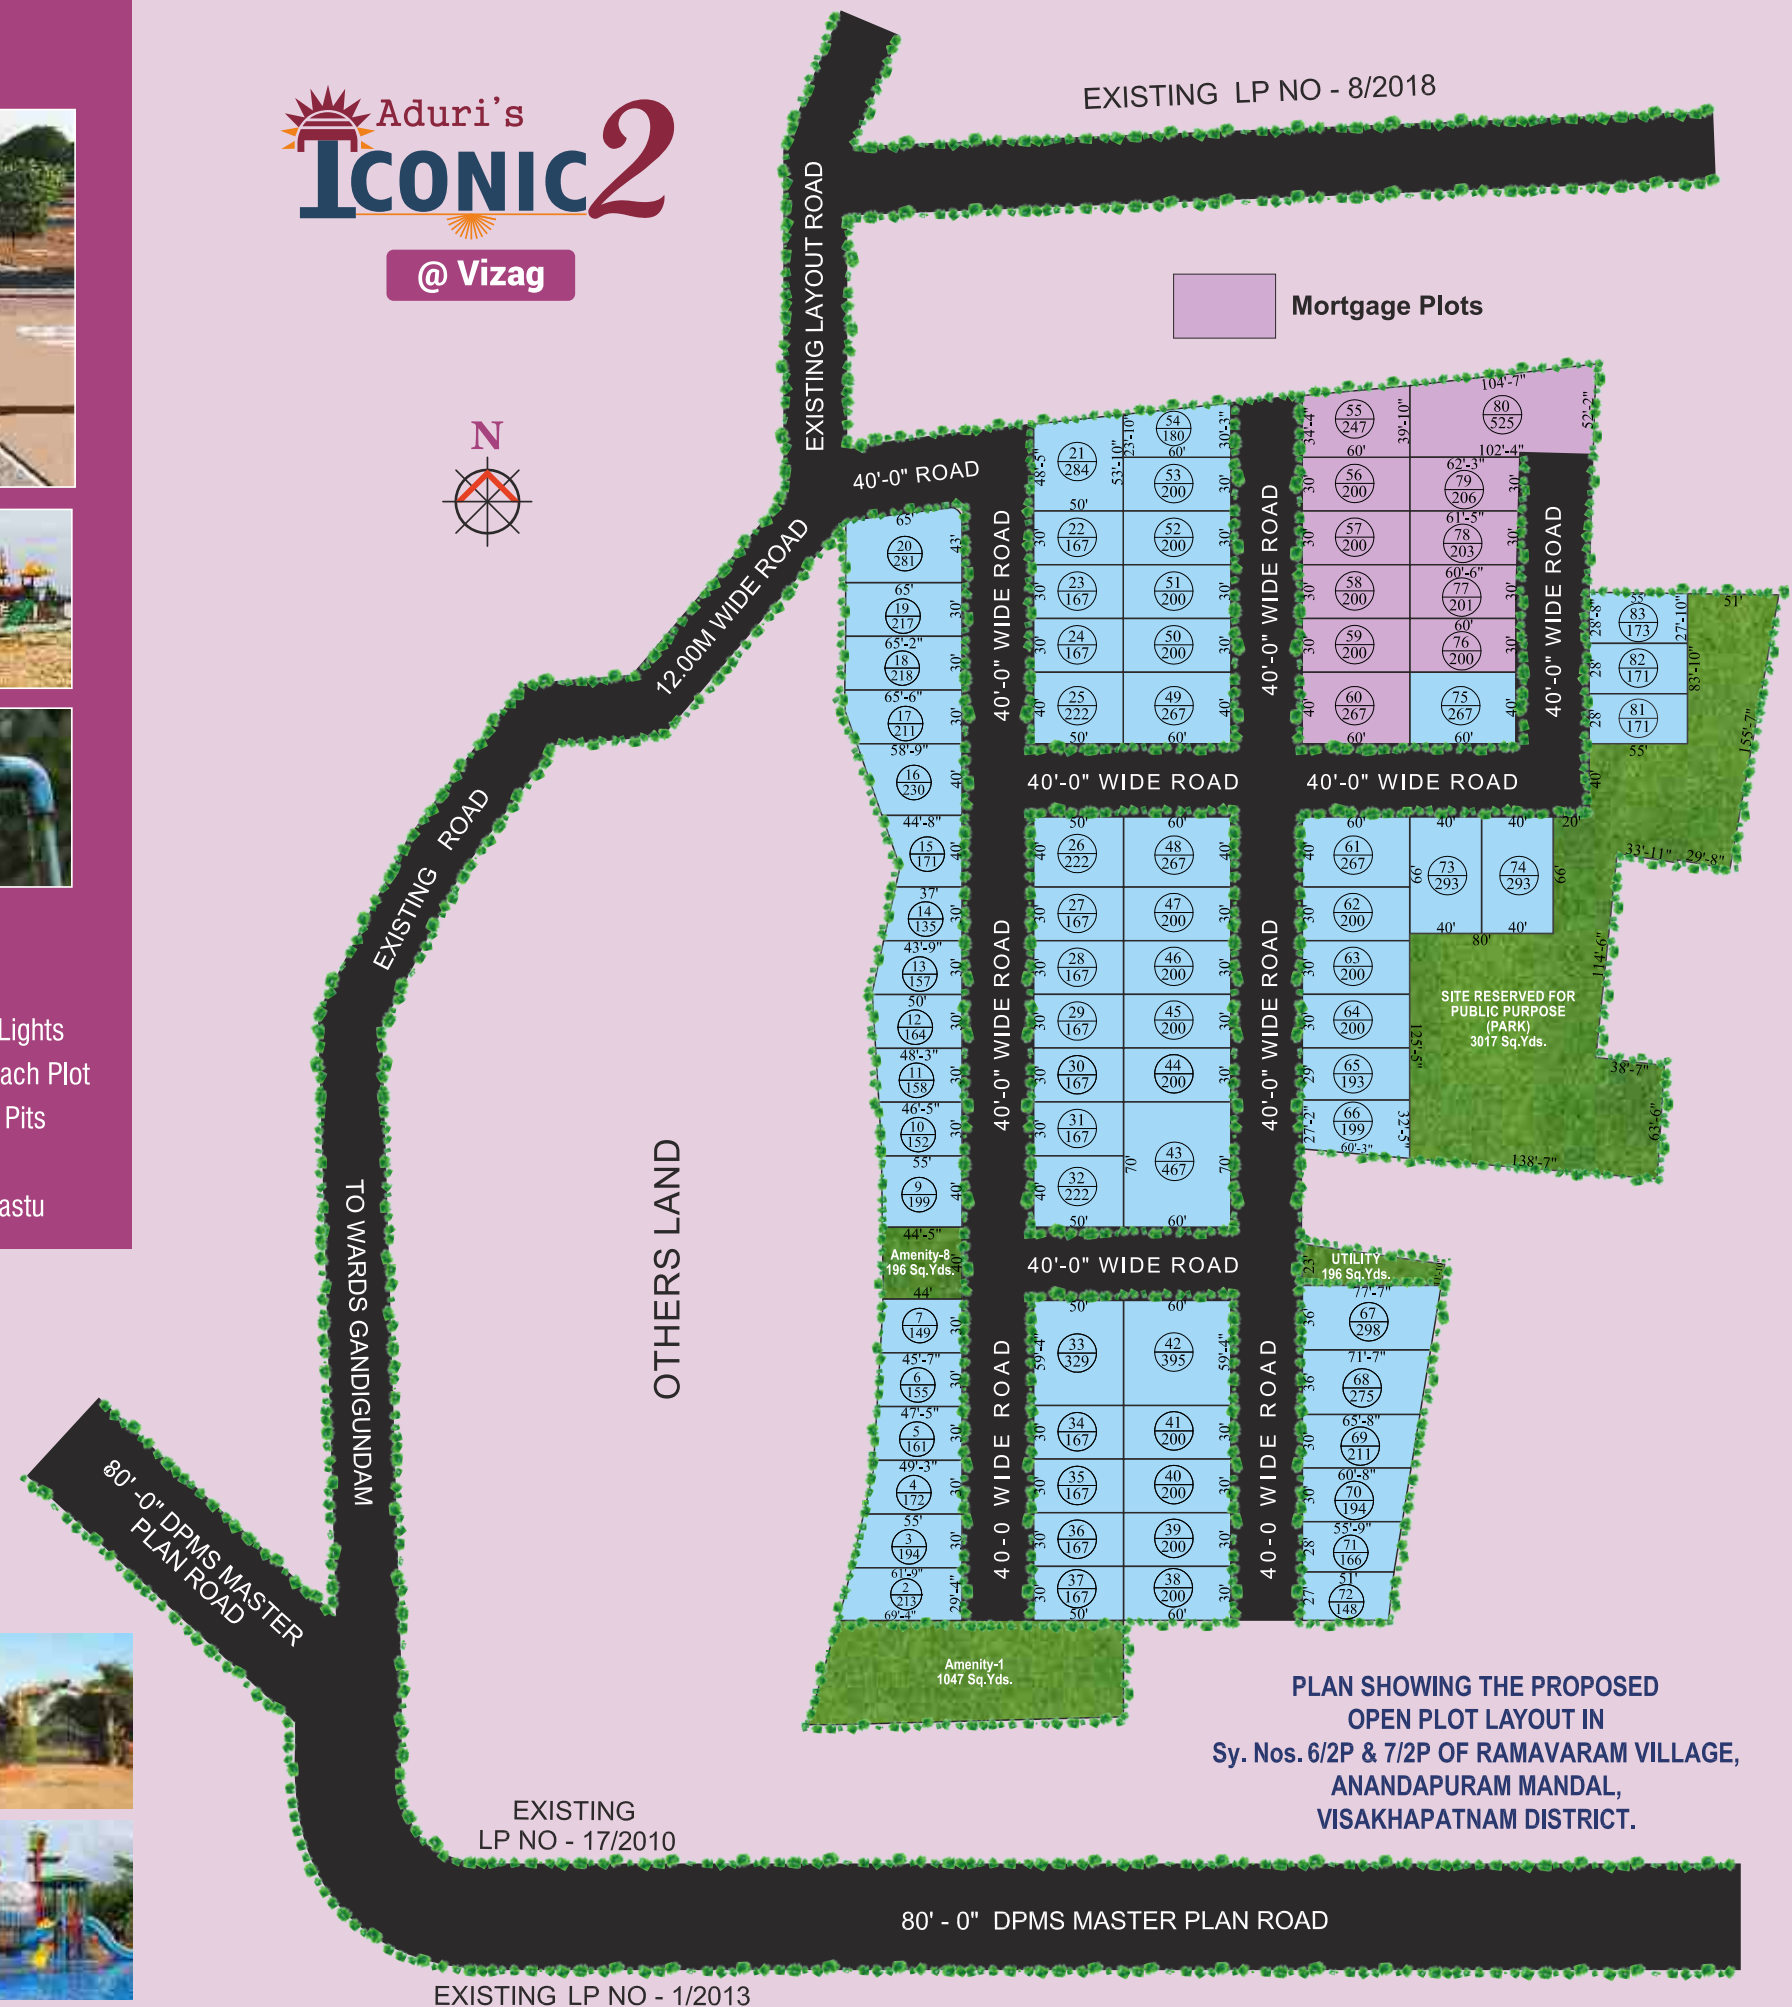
Aduri's
ICONIC 2
@ Vizag

EXISTING LP NO - 8/2018

EXISTING LAYOUT ROAD

Mortgage Plots

N

40'-0" ROAD

12.00M WIDE ROAD

EXISTING ROAD

TO WARDS GANDIGUNDAM

80' -0" DPMS MASTER PLAN ROAD

OTHERS LAND

40'-0" WIDE ROAD

40'-0" WIDE ROAD

40'-0" WIDE ROAD

40'-0" WIDE ROAD

40'-0" WIDE ROAD

40'-0" WIDE ROAD

40'-0" WIDE ROAD

40'-0" WIDE ROAD

40-0 WIDE ROAD

40-0 WIDE ROAD

SITE RESERVED FOR PUBLIC PURPOSE (PARK) 3017 Sq.Yds.

Amenity-8 196 Sq.Yds.

UTILITY 196 Sq.Yds.

Amenity-1 1047 Sq.Yds.

Lights
ach Plot
Pits
astu

PLAN SHOWING THE PROPOSED OPEN PLOT LAYOUT IN Sy. Nos. 6/2P & 7/2P OF RAMAVARAM VILLAGE, ANANDAPURAM MANDAL, VISAKHAPATNAM DISTRICT.

EXISTING LP NO - 17/2010

80' - 0" DPMS MASTER PLAN ROAD

EXISTING LP NO - 1/2013